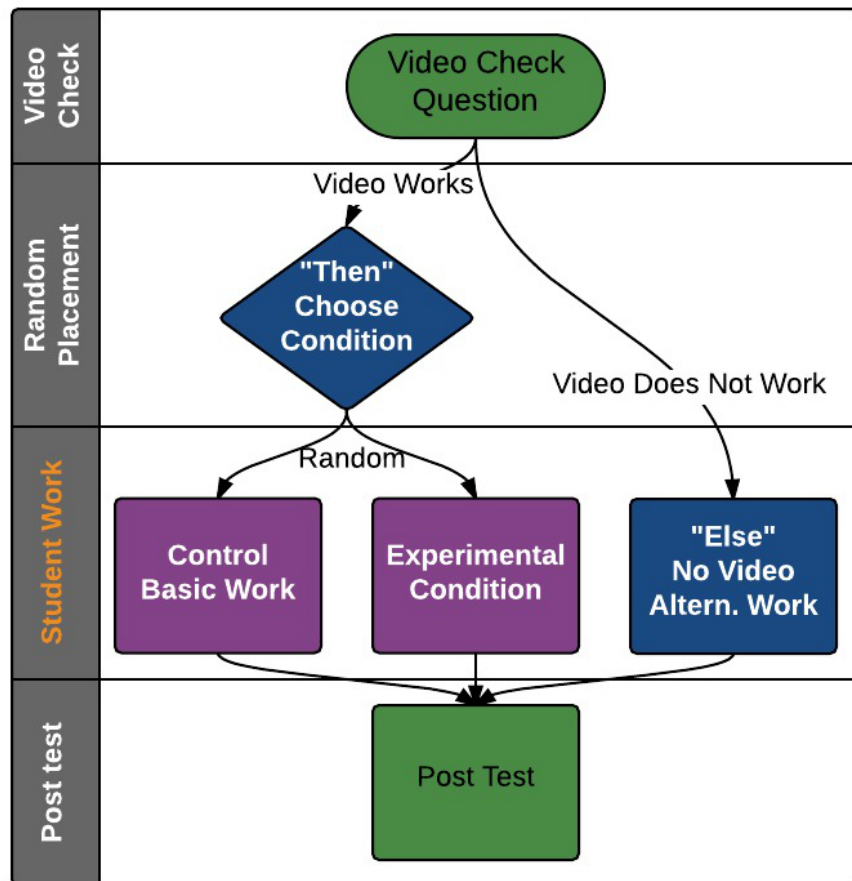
Video Check

Video Check Question

Video Works

Random Placement

"Then" Choose Condition

Video Does Not Work

Random

Student Work

Control Basic Work

Experimental Condition

"Else" No Video Altern. Work

Post test

Post Test